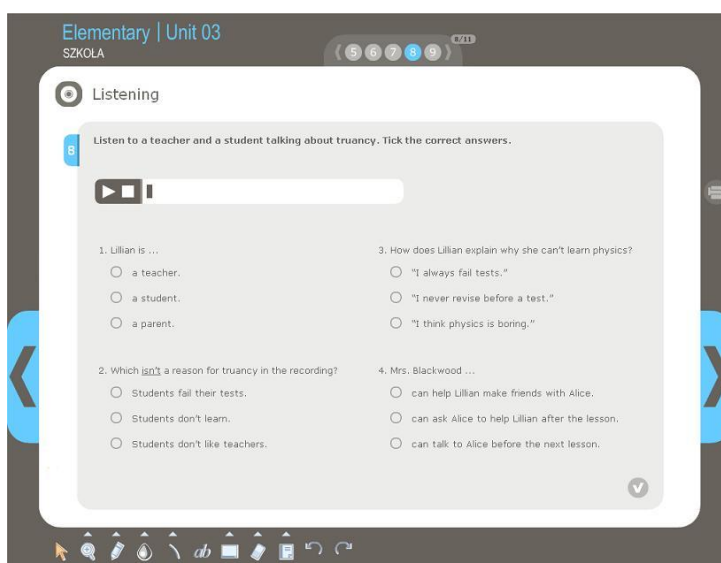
Elementary | Unit 03
SZKOŁA

5 6 7 8 9 8/11

Listening

8 Listen to a teacher and a student talking about truancy. Tick the correct answers.

1. Lillian is ...
a teacher.
a student.
a parent.

2. Which isn't a reason for truancy in the recording?
Students fail their tests.
Students don't learn.
Students don't like teachers.

3. How does Lillian explain why she can't learn physics?
"I always fail tests."
"I never revise before a test."
"I think physics is boring."

4. Mrs. Blackwood ...
can help Lillian make friends with Alice.
can ask Alice to help Lillian after the lesson.
can talk to Alice before the next lesson.

ab